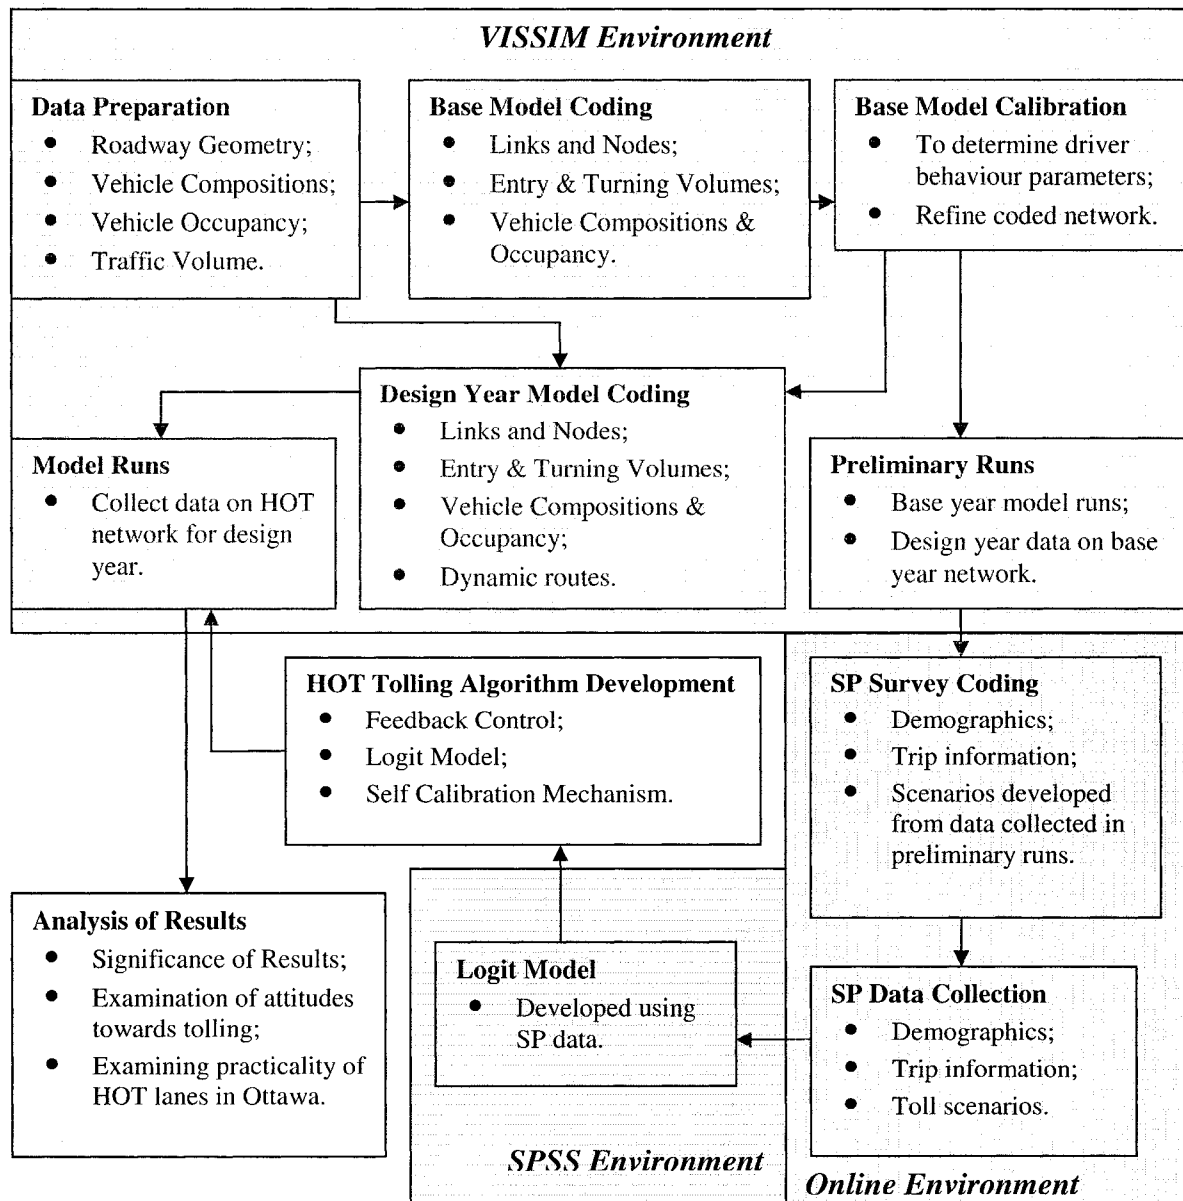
*VISSIM Environment*

**Data Preparation**
- Roadway Geometry;
- Vehicle Compositions;
- Vehicle Occupancy;
- Traffic Volume.

**Base Model Coding**
- Links and Nodes;
- Entry & Turning Volumes;
- Vehicle Compositions & Occupancy.

**Base Model Calibration**
- To determine driver behaviour parameters;
- Refine coded network.

**Design Year Model Coding**
- Links and Nodes;
- Entry & Turning Volumes;
- Vehicle Compositions & Occupancy;
- Dynamic routes.

**Model Runs**
- Collect data on HOT network for design year.

**Preliminary Runs**
- Base year model runs;
- Design year data on base year network.

**HOT Tolling Algorithm Development**
- Feedback Control;
- Logit Model;
- Self Calibration Mechanism.

**SP Survey Coding**
- Demographics;
- Trip information;
- Scenarios developed from data collected in preliminary runs.

**Analysis of Results**
- Significance of Results;
- Examination of attitudes towards tolling;
- Examining practicality of HOT lanes in Ottawa.

**Logit Model**
- Developed using SP data.

**SP Data Collection**
- Demographics;
- Trip information;
- Toll scenarios.

*SPSS Environment*

*Online Environment*